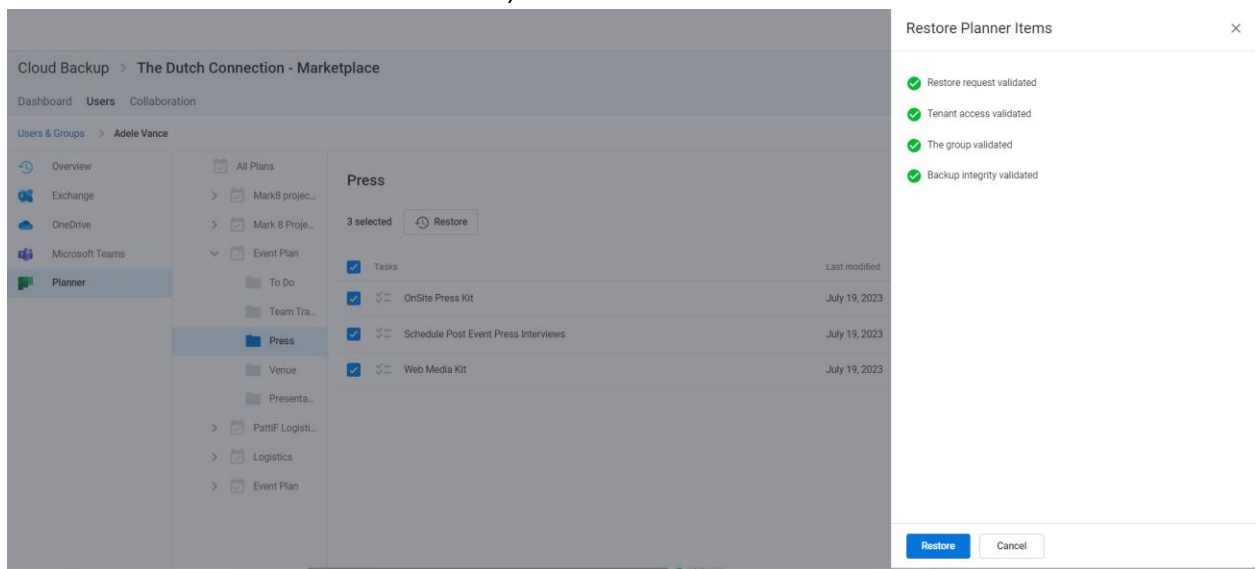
Cloud Backup > The Dutch Connection - Marketplace

Dashboard Users Collaboration

Users & Groups > Adele Vance

Overview
Exchange
OneDrive
Microsoft Teams
Planner

All Plans
Mark8 projec...
Mark 8 Proje...
Event Plan
To Do
Team Tra...
Press
Venue
Presenta...
PattiF Logisti...
Logistics
Event Plan

Press

3 selected Restore

| Tasks | Last modified |
|---|---|
| OnSite Press Kit | July 19, 2023 |
| Schedule Post Event Press Interviews | July 19, 2023 |
| Web Media Kit | July 19, 2023 |

Restore Planner Items ×

Restore request validated
Tenant access validated
The group validated
Backup integrity validated

Restore Cancel